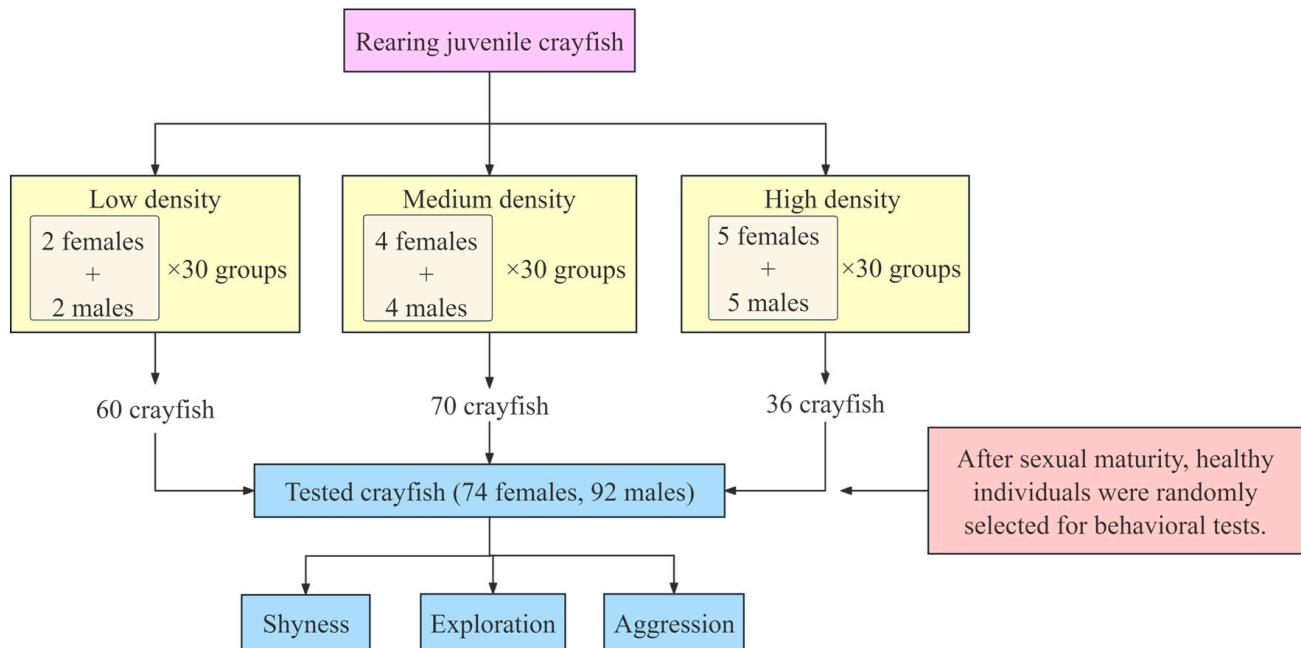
Rearing juvenile crayfish

Low density
2 females + 2 males
×30 groups

Medium density
4 females + 4 males
×30 groups

High density
5 females + 5 males
×30 groups

60 crayfish

70 crayfish

36 crayfish

Tested crayfish (74 females, 92 males)

After sexual maturity, healthy individuals were randomly selected for behavioral tests.

Shyness

Exploration

Aggression